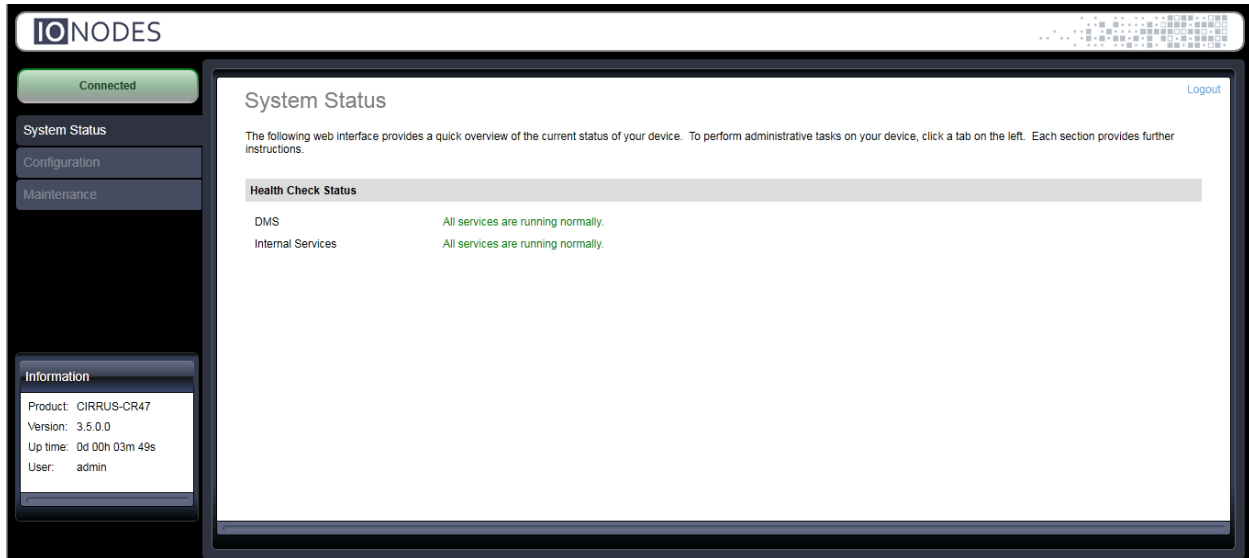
IONODES

Connected

System Status

Configuration

Maintenance

Information

Product: CIRRUS-CR47
Version: 3.5.0.0
Up time: 0d 00h 03m 49s
User: admin

Logout

System Status

The following web interface provides a quick overview of the current status of your device. To perform administrative tasks on your device, click a tab on the left. Each section provides further instructions.

Health Check Status

DMS All services are running normally.
Internal Services All services are running normally.